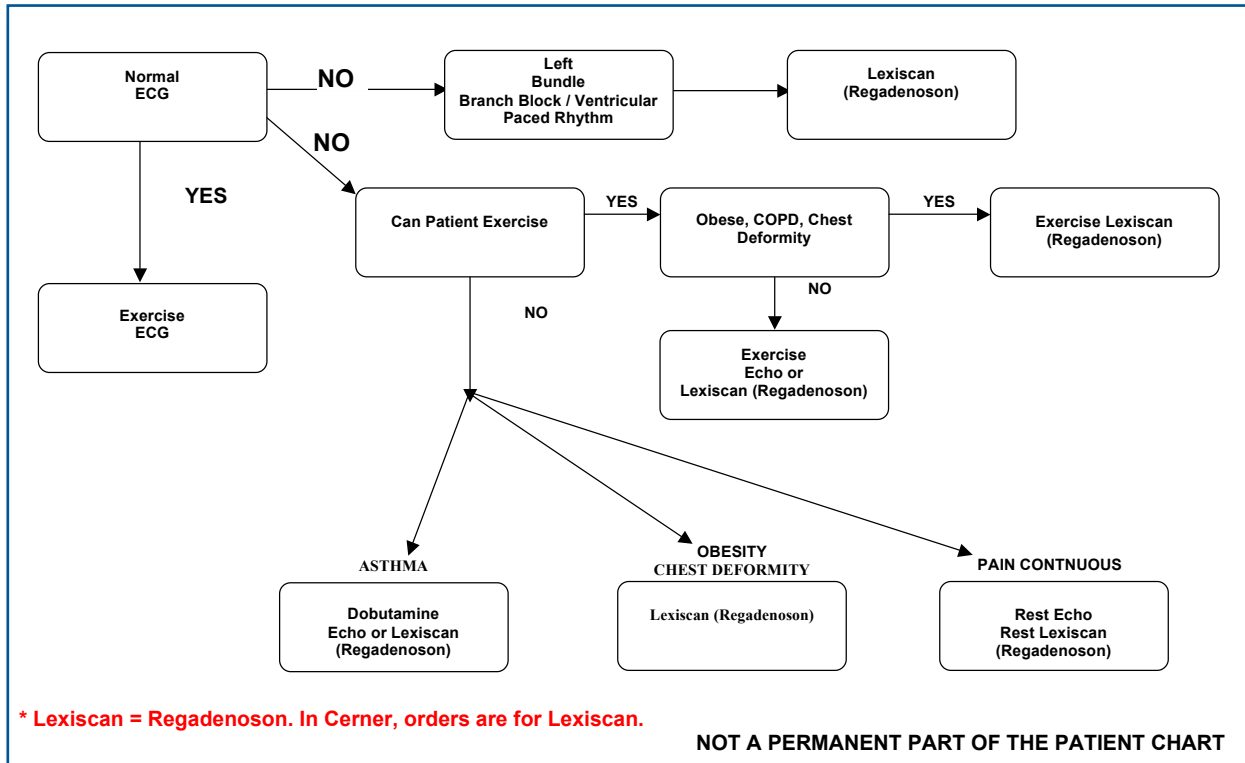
Normal ECG

NO

Left Bundle Branch Block / Ventricular Paced Rhythm

Lexiscan (Regadenoson)

NO

YES

Can Patient Exercise

YES

Obese, COPD, Chest Deformity

YES

Exercise Lexiscan (Regadenoson)

Exercise ECG

NO

NO

Exercise Echo or Lexiscan (Regadenoson)

ASTHMA

Dobutamine Echo or Lexiscan (Regadenoson)

OBESITY CHEST DEFORMITY

Lexiscan (Regadenoson)

PAIN CONTNUOUS

Rest Echo Rest Lexiscan (Regadenoson)

* Lexiscan = Regadenoson. In Cerner, orders are for Lexiscan.

NOT A PERMANENT PART OF THE PATIENT CHART